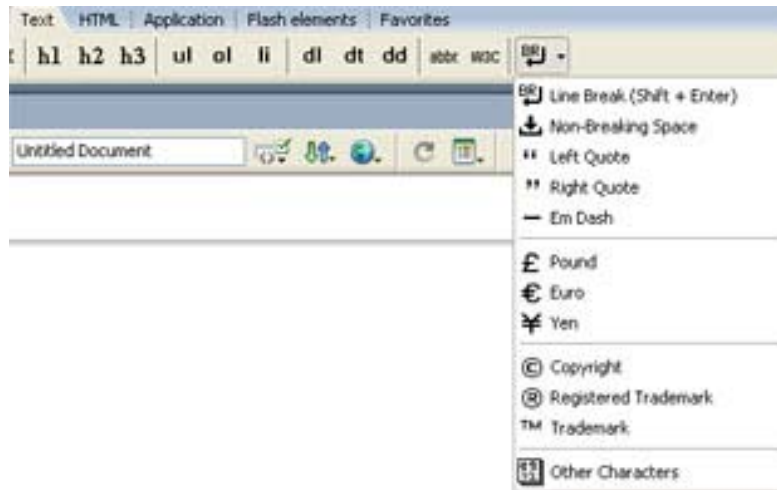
Text | HTML | Application | Flash elements | Favorites

t | h1 h2 h3 | ul ol li | dl dt dd | abbr w3c | BR

Untitled Document

BR Line Break (Shift + Enter)
Non-Breaking Space
" Left Quote
" Right Quote
— Em Dash
£ Pound
€ Euro
¥ Yen
© Copyright
® Registered Trademark
™ Trademark
Other Characters